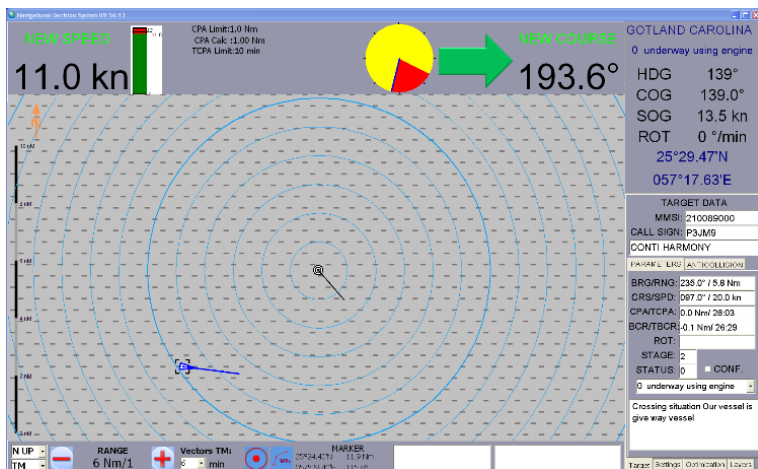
Navigational Decision System V9 56:13

NEW SPEED

11.0 kn

CPA Limit:1.0 Nm
CPA Calc :1.00 Nm
TCPA Limit:10 min

NEW COURSE

193.6°

GOTLAND CAROLINA

0 underway using engine

HDG 139°
COG 139.0°
SOG 13.5 kn
ROT 0 °/min
25°29.47'N
057°17.63'E

TARGET DATA

MMSI: 210089000
CALL SIGN: P3JM9
CONTI HARMONY

PARAMETERS ANTICOLLISION

BRG/RNG: 236.0° / 5.8 Nm
CRS/SPD: 087.0° / 20.0 kn
CPA/TCPA: 0.0 Nm/ 28:03
BCR/TBCR: -0.1 Nm/ 26:29
ROT:
STAGE: 2
STATUS: 0 CONF.
0 underway using engine

Crossing situation Our vessel is give way vessel

Target Settings Optimization Layers

N UP
TM

RANGE
6 Nm/1

Vectors TM:
6 min

MARKER
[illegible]
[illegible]